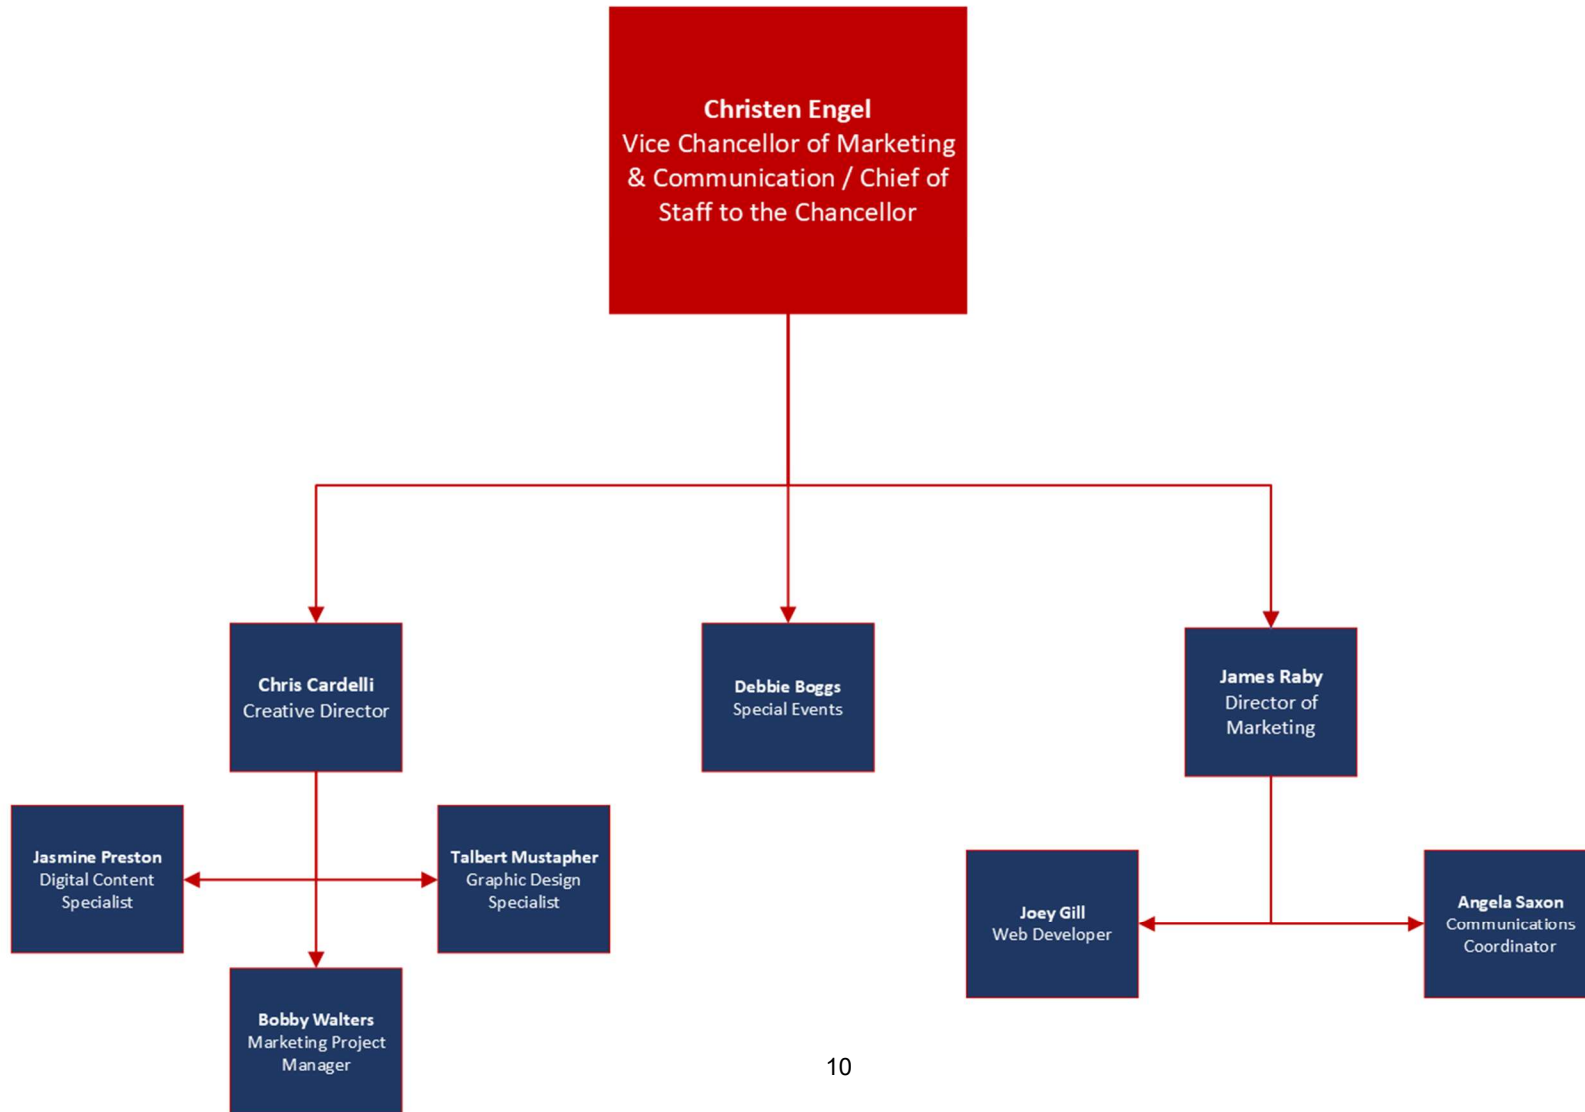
Christen Engel
Vice Chancellor of Marketing & Communication / Chief of Staff to the Chancellor

Chris Cardelli
Creative Director

Debbie Boggs
Special Events

James Raby
Director of Marketing

Jasmine Preston
Digital Content Specialist

Talbert Mustapher
Graphic Design Specialist

Bobby Walters
Marketing Project Manager

Joey Gill
Web Developer

Angela Saxon
Communications Coordinator

10